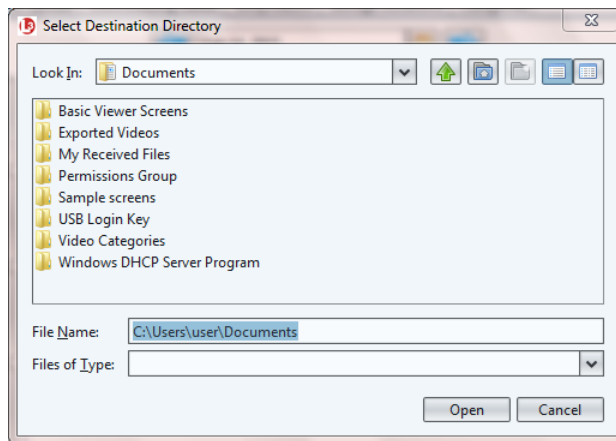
Select Destination Directory

Look In: Documents

Basic Viewer Screens
Exported Videos
My Received Files
Permissions Group
Sample screens
USB Login Key
Video Categories
Windows DHCP Server Program

File Name: C:\Users\user\Documents
Files of Type:

Open Cancel